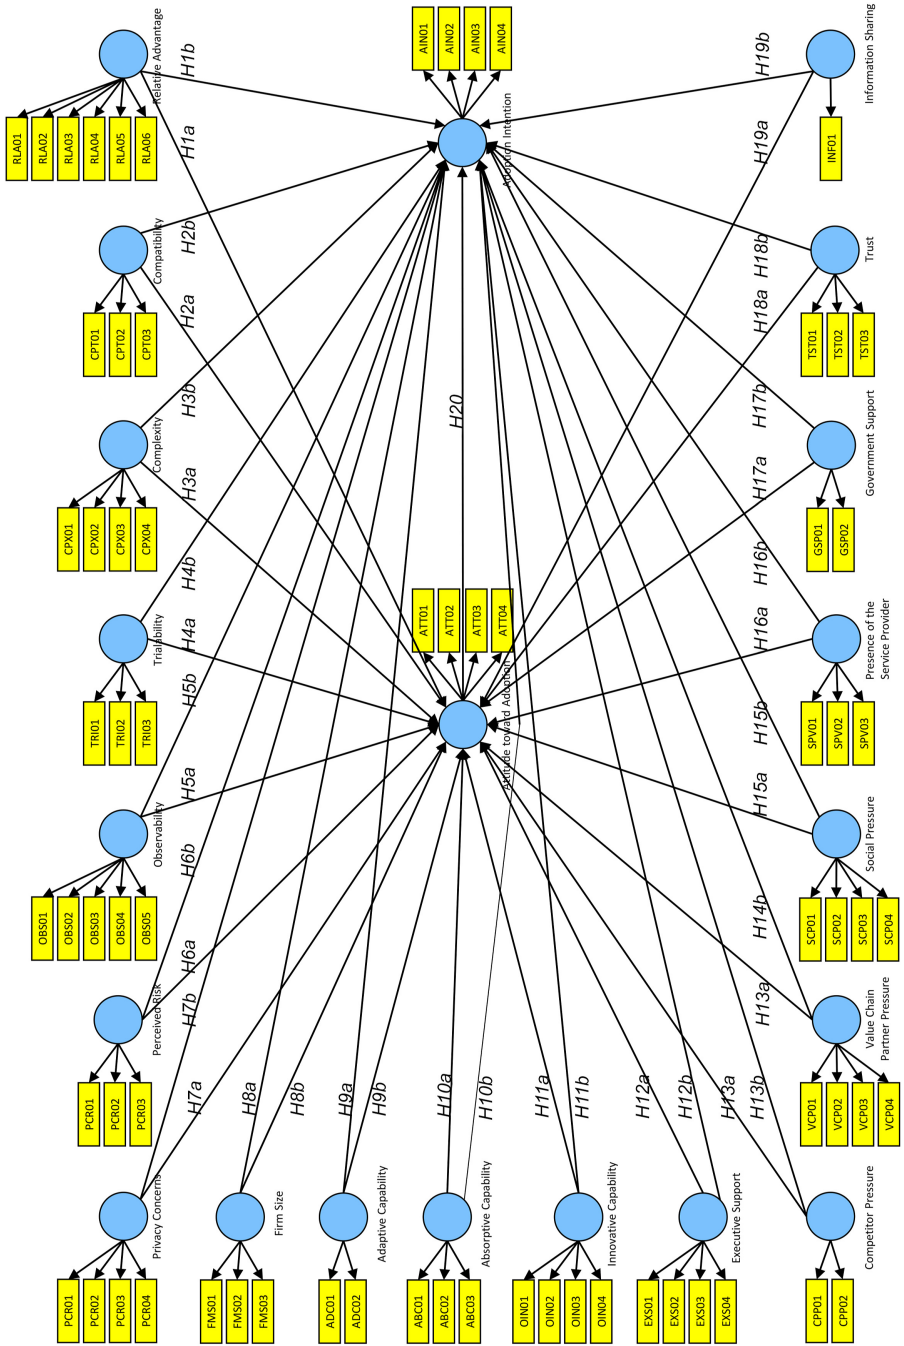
Relative Advantage
RLA01
RLA02
RLA03
RLA04
RLA05
RLA06
H1b
H1a
AIN01
AIN02
AIN03
AIN04
Adoption Intention
H19b
H19a
Information Sharing
INF01
Compatibility
CPT01
CPT02
CPT03
H2b
H2a
Trust
TST01
TST02
TST03
H18b
H18a
Complexity
CPX01
CPX02
CPX03
CPX04
H3b
H3a
H20
Government Support
GSP01
GSP02
H17b
H17a
Trialability
TRI01
TRI02
TRI03
H4b
H4a
ATT01
ATT02
ATT03
ATT04
Attitude toward Adoption
Presence of the Service Provider
SPV01
SPV02
SPV03
H16b
H16a
Observability
OBS01
OBS02
OBS03
OBS04
OBS05
H5b
H5a
Social Pressure
SCP01
SCP02
SCP03
SCP04
H15b
H15a
Perceived Risk
PCR01
PCR02
PCR03
H6b
H6a
Value Chain Partner Pressure
VCP01
VCP02
VCP03
VCP04
H14b
H13a
H7b
H7a
H8a
H8b
H9a
H9b
H10a
H10b
H11a
H11b
H12a
H12b
H13a
H13b
Privacy Concerns
PCR01
PCR02
PCR03
PCR04
Firm Size
FMS01
FMS02
FMS03
Adaptive Capability
ADC01
ADC02
Absorptive Capability
ABC01
ABC02
ABC03
Innovative Capability
OIN01
OIN02
OIN03
OIN04
Executive Support
EXS01
EXS02
EXS03
EXS04
Competitor Pressure
CPP01
CPP02